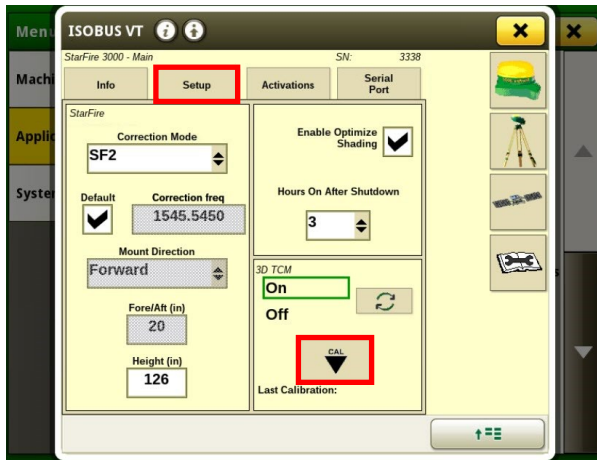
Menu

Machi

Applic

Syster

ISOBUS VT

StarFire 3000 - Main

SN: 3338

Info

Setup

Activations

Serial Port

StarFire

Correction Mode

SF2

Default

Correction freq

1545.5450

Mount Direction

Forward

Fore/Aft (in)

20

Height (in)

126

Enable Optimize Shading

Hours On After Shutdown

3

3D TCM

On

Off

CAL

Last Calibration: